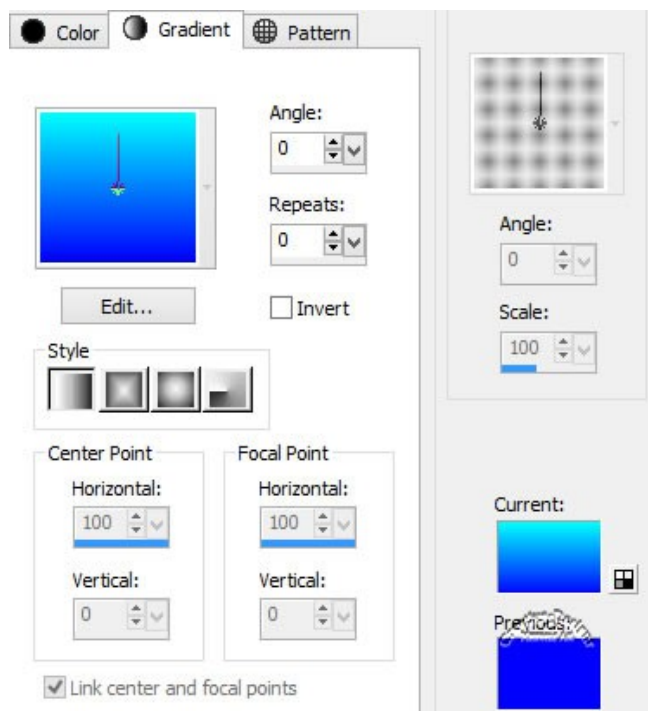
Color
Gradient
Pattern

Angle:
0

Repeats:
0

Edit...

Invert

Style

Center Point
Horizontal:
100
Vertical:
0

Focal Point
Horizontal:
100
Vertical:
0

Link center and focal points

Angle:
0

Scale:
100

Current:

Previous: